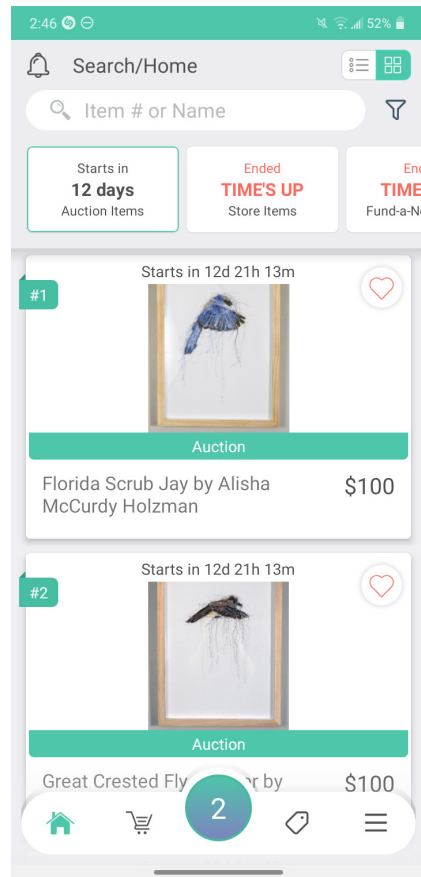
2:46 52%

Search/Home

Item # or Name

Starts in
12 days
Auction Items

Ended
TIME'S UP
Store Items

End
TIME
Fund-a-N

Starts in 12d 21h 13m
#1
Auction
Florida Scrub Jay by Alisha McCurdy Holzman
$100

Starts in 12d 21h 13m
#2
Auction
Great Crested Fly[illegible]r by
$100

2